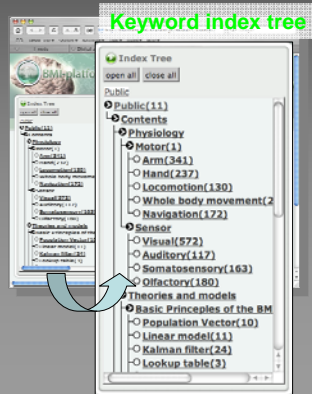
Keyword index tree

Index Tree

open all close all

Public

Public(11)

Contents

Physiology

Motor(1)

Arm(341)

Hand(237)

Locomotion(130)

Whole body movement(2

Navigation(172)

Sensor

Visual(572)

Auditory(117)

Somatosensory(163)

Olfactory(108)

Theories and models

Basic Principles of the BM

Population Vector(10)

Linear model(11)

Kalman filter(24)

Lookup table(3)